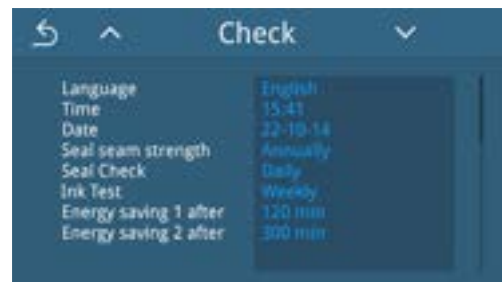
Check

| | |
|---|---|
| Language | English |
| Time | 15:41 |
| Date | 22-10-14 |
| Seal seam strength | Annually |
| Seal Check | Daily |
| Ink Test | Weekly |
| Energy saving 1 after | 120 min |
| Energy saving 2 after | 300 min |